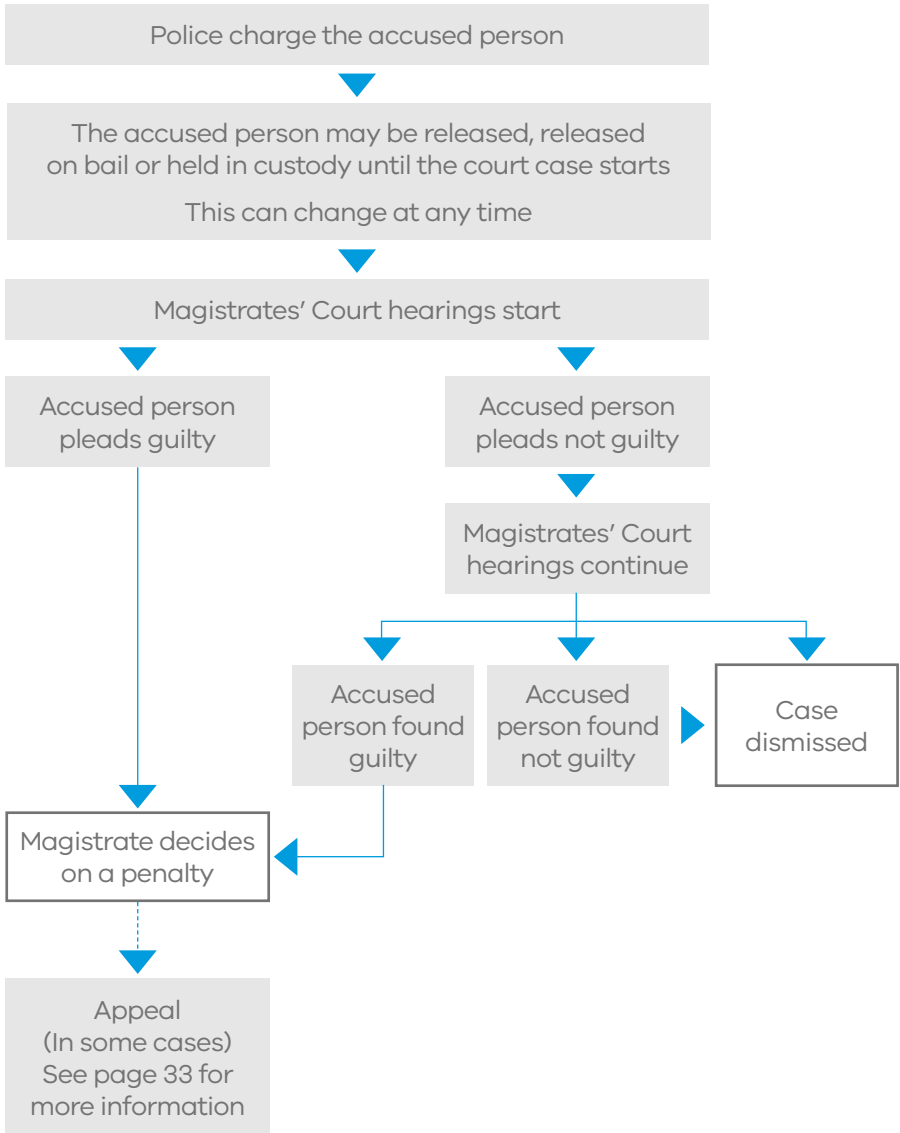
Police charge the accused person

The accused person may be released, released on bail or held in custody until the court case starts

This can change at any time

Magistrates' Court hearings start

Accused person pleads guilty

Accused person pleads not guilty

Magistrates' Court hearings continue

Accused person found guilty

Accused person found not guilty

Case dismissed

Magistrate decides on a penalty

Appeal
(In some cases)
See page 33 for more information